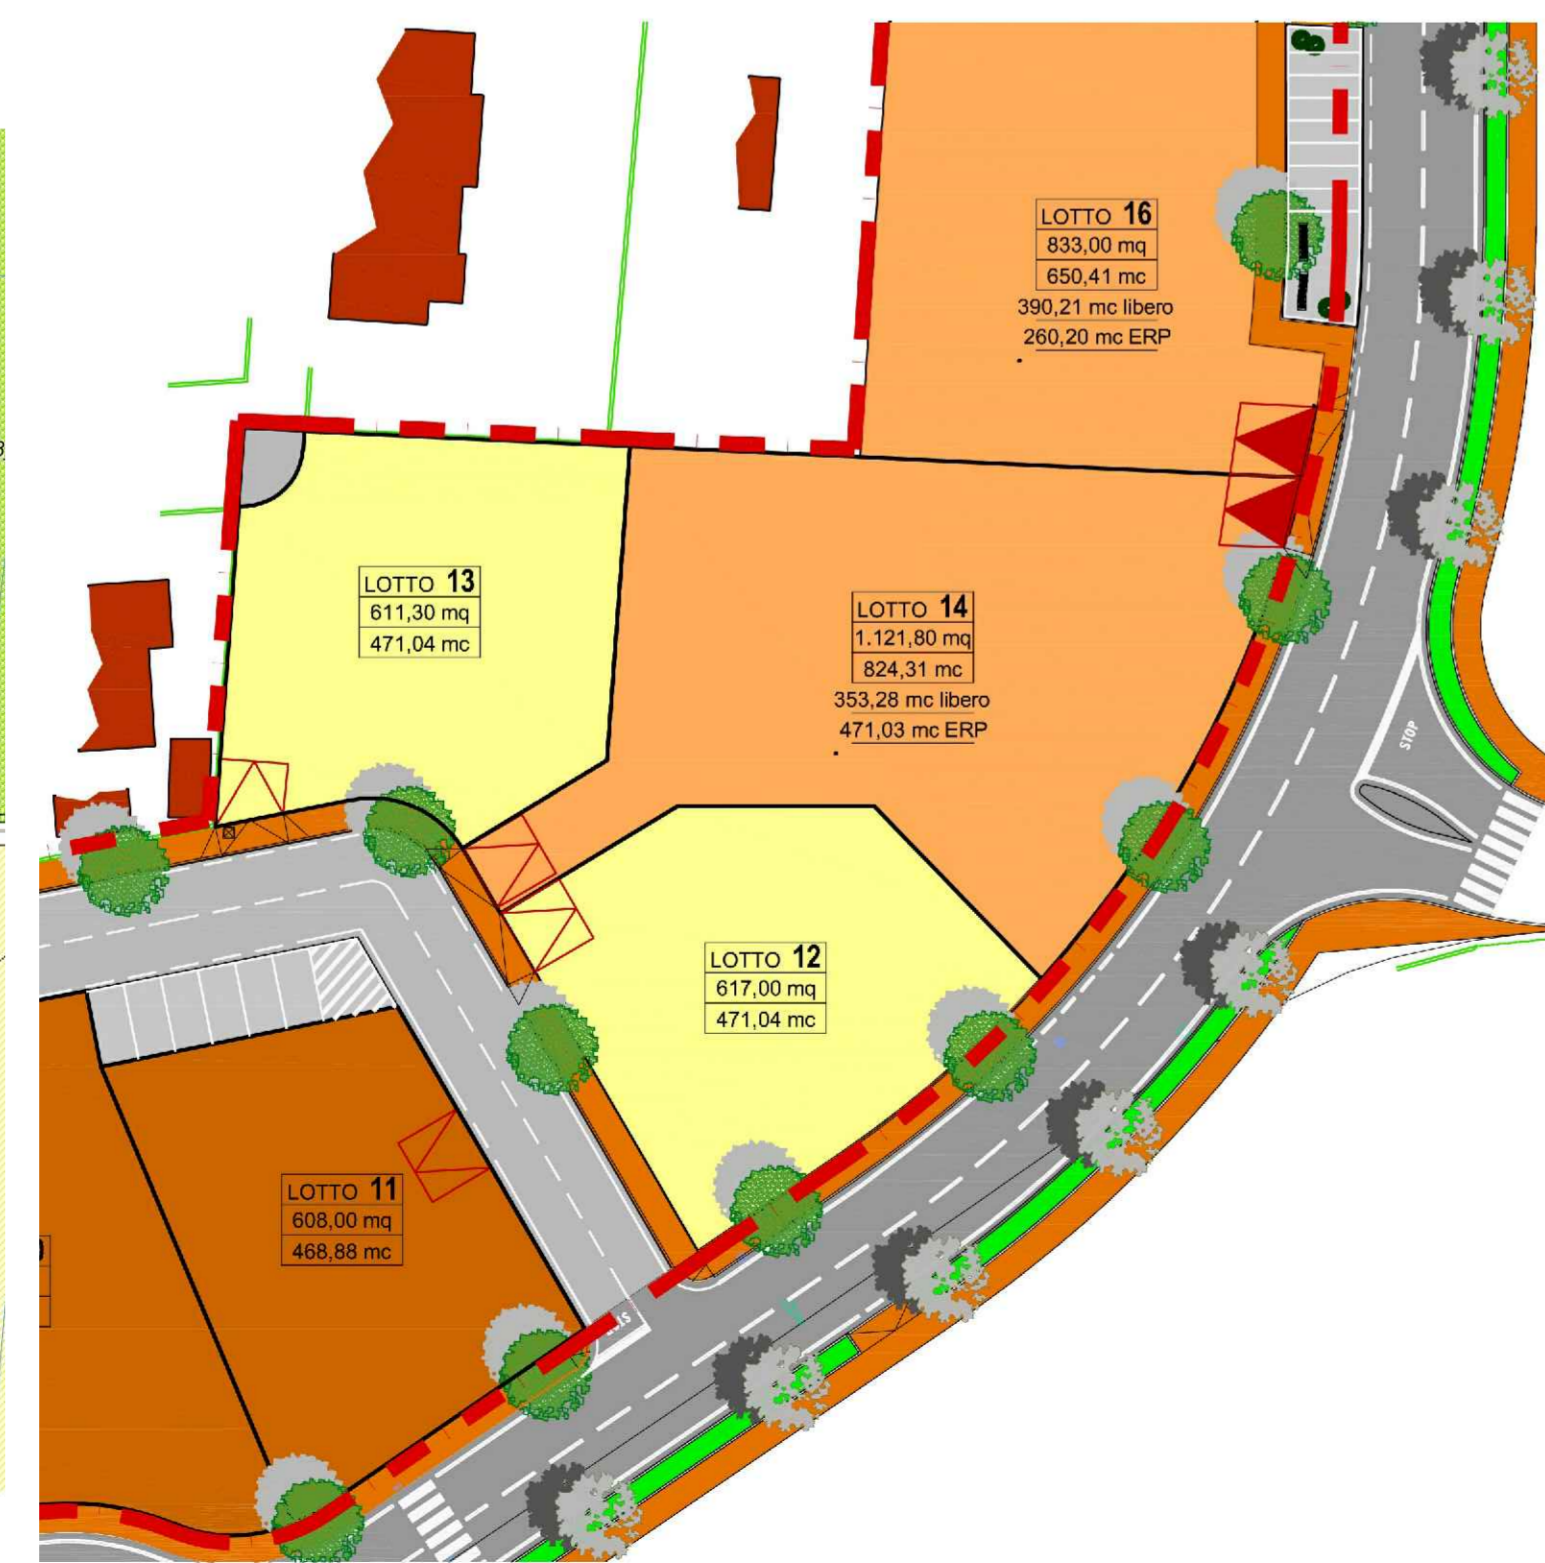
LOTTO 16
833,00 mq
650,41 mc
390,21 mc libero
260,20 mc ERP

LOTTO 13
611,30 mq
471,04 mc

LOTTO 14
1.121,80 mq
824,31 mc
353,28 mc libero
471,03 mc ERP

STOP

LOTTO 12
617,00 mq
471,04 mc

LOTTO 11
608,00 mq
468,88 mc